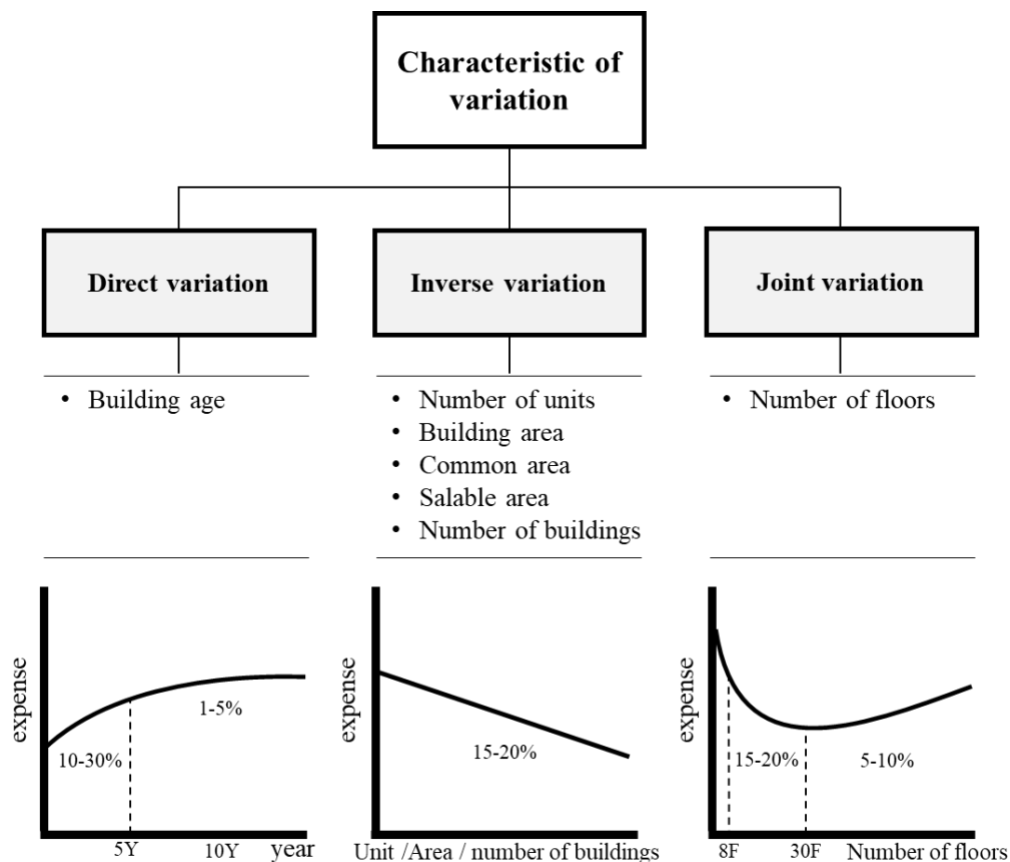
Characteristic of variation

Direct variation

Inverse variation

Joint variation

• Building age

• Number of units
• Building area
• Common area
• Salable area
• Number of buildings

• Number of floors

expense
1-5%
10-30%
5Y
10Y
year

expense
15-20%
Unit /Area / number of buildings

expense
15-20%
5-10%
8F
30F
Number of floors